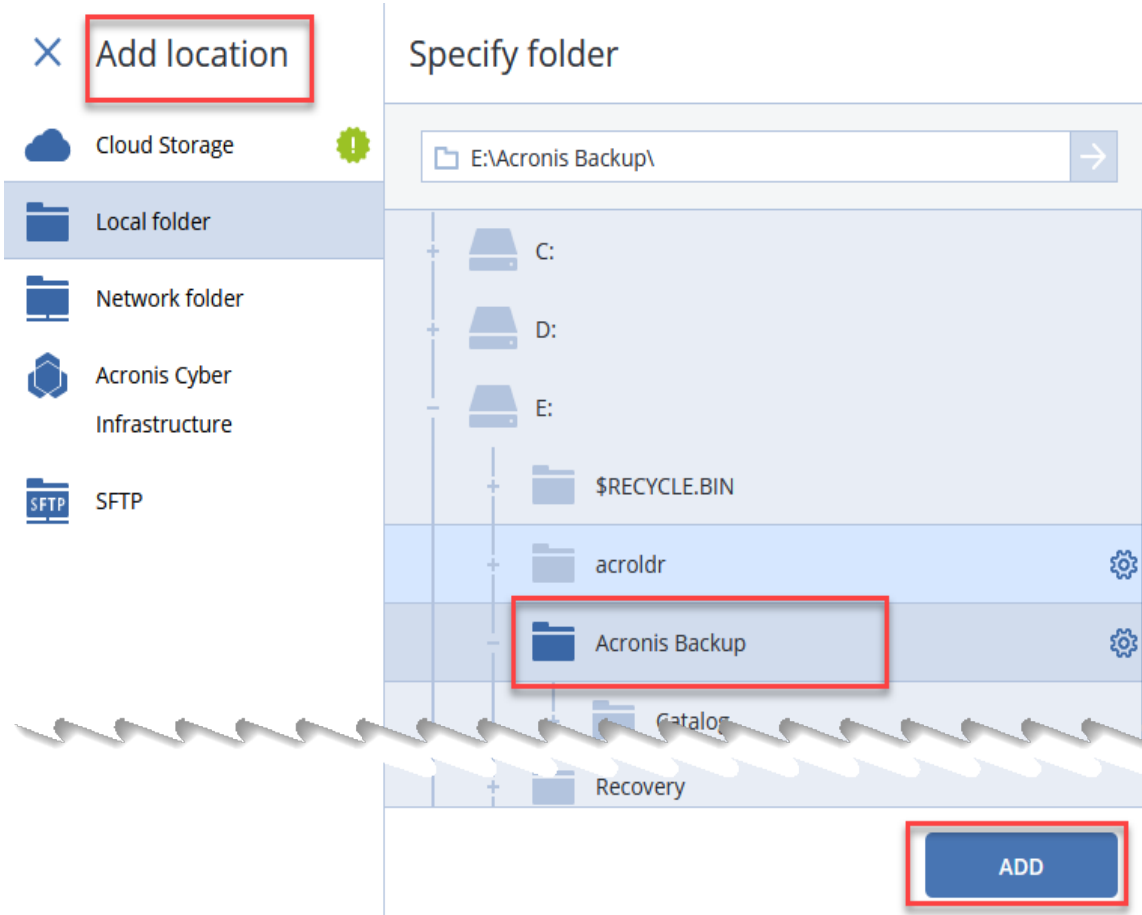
Add location

Cloud Storage

Local folder

Network folder

Acronis Cyber Infrastructure

SFTP

Specify folder

E:\Acronis Backup\

C:

D:

E:

$RECYCLE.BIN

acroldr

Acronis Backup

Catalog

Recovery

ADD